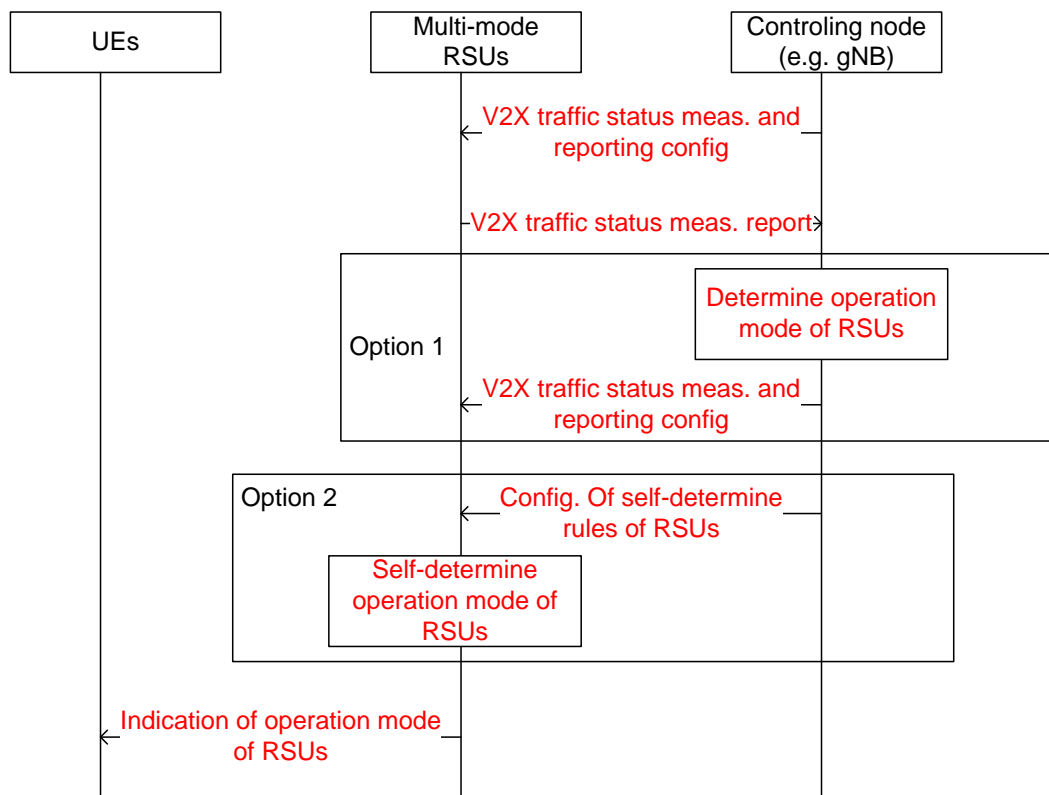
UEs

Multi-mode RSUs

Controling node (e.g. gNB)

V2X traffic status meas. and reporting config

V2X traffic status meas. report

Option 1

Determine operation mode of RSUs

V2X traffic status meas. and reporting config

Option 2

Config. Of self-determine rules of RSUs

Self-determine operation mode of RSUs

Indication of operation mode of RSUs